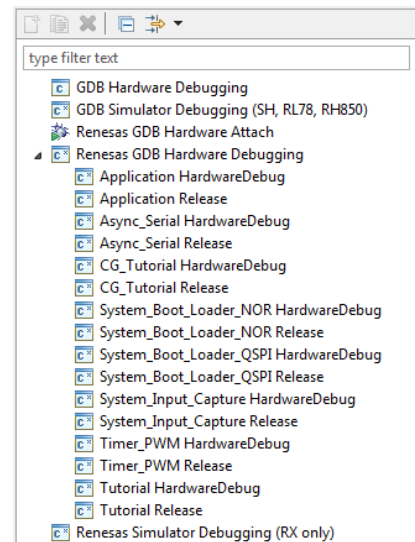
type filter text

GDB Hardware Debugging
GDB Simulator Debugging (SH, RL78, RH850)
Renesas GDB Hardware Attach
Renesas GDB Hardware Debugging
Application HardwareDebug
Application Release
Async_Serial HardwareDebug
Async_Serial Release
CG_Tutorial HardwareDebug
CG_Tutorial Release
System_Boot_Loader_NOR HardwareDebug
System_Boot_Loader_NOR Release
System_Boot_Loader_QSPI HardwareDebug
System_Boot_Loader_QSPI Release
System_Input_Capture HardwareDebug
System_Input_Capture Release
Timer_PWM HardwareDebug
Timer_PWM Release
Tutorial HardwareDebug
Tutorial Release
Renesas Simulator Debugging (RX only)